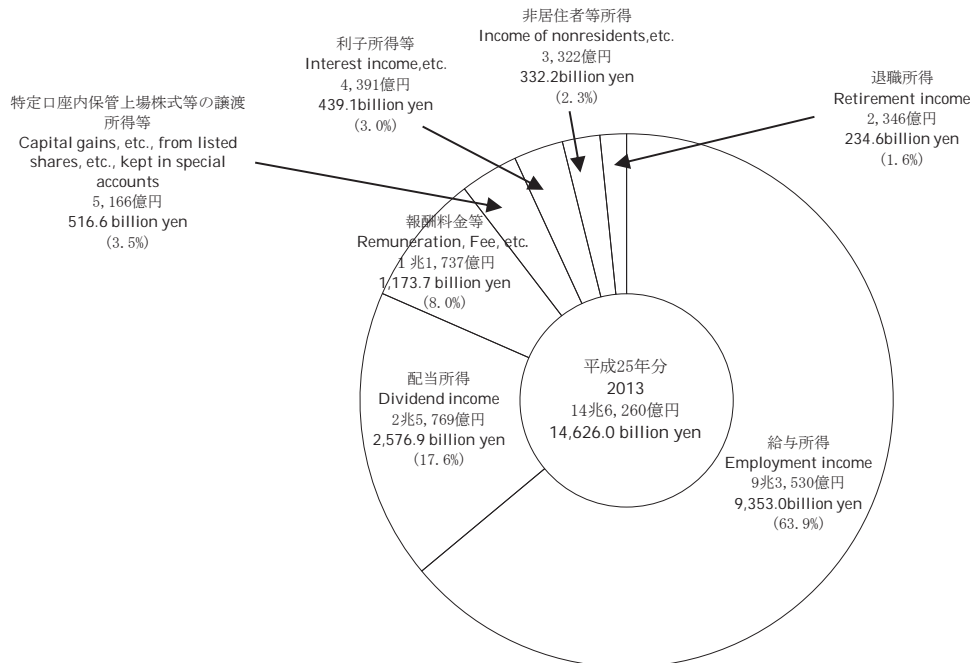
非居住者等所得
Income of nonresidents,etc.
3,322億円
332.2billion yen
(2.3%)

利子所得等
Interest income,etc.
4,391億円
439.1billion yen
(3.0%)

退職所得
Retirement income
2,346億円
234.6billion yen
(1.6%)

特定口座内保管上場株式等の譲渡所得等
Capital gains, etc., from listed shares, etc., kept in special accounts
5,166億円
516.6 billion yen
(3.5%)

報酬料金等
Remuneration, Fee, etc.
1兆1,737億円
1,173.7 billion yen
(8.0%)

配当所得
Dividend income
2兆5,769億円
2,576.9 billion yen
(17.6%)

平成25年分
2013
14兆6,260億円
14,626.0 billion yen

給与所得
Employment income
9兆3,530億円
9,353.0billion yen
(63.9%)